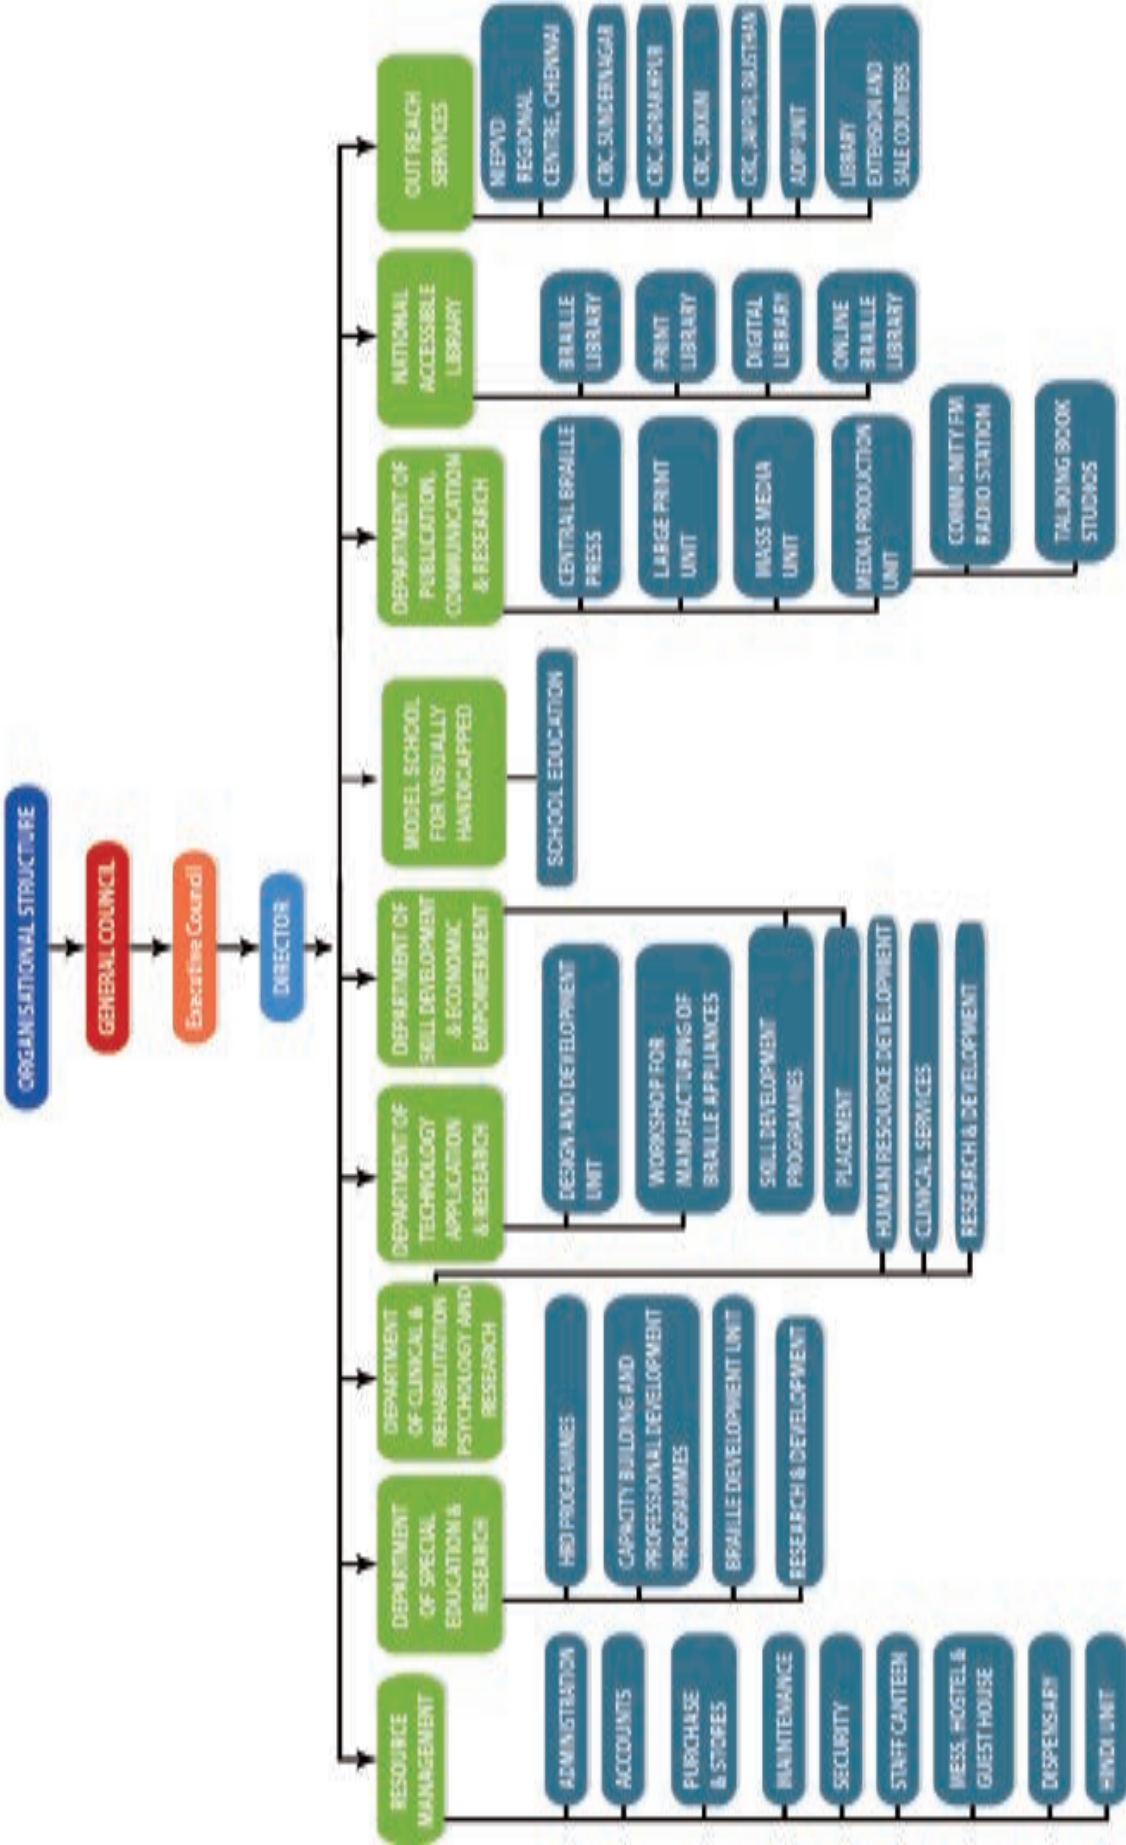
ORGANISATIONAL STRUCTURE

GENERAL COUNCIL

Executive Council

DIRECTOR

RESOURCE MANAGEMENT

ADMINISTRATION

ACCOUNTS

PURCHASE & STORES

MAINTENANCE

SECURITY

STAFF CANTEEN

MESS, HOSTEL & GUEST HOUSE

DISPENSARY

HINDI UNIT

DEPARTMENT OF SPECIAL EDUCATION & RESEARCH

HRD PROGRAMMES

CAPACITY BUILDING AND PROFESSIONAL DEVELOPMENT PROGRAMMES

BRAILLE DEVELOPMENT UNIT

RESEARCH & DEVELOPMENT

DEPARTMENT OF CLINICAL & REHABILITATION PSYCHOLOGY AND RESEARCH

HUMAN RESOURCE DEVELOPMENT

CLINICAL SERVICES

RESEARCH & DEVELOPMENT

DEPARTMENT OF TECHNOLOGY APPLICATION & RESEARCH

DESIGN AND DEVELOPMENT UNIT

WORKSHOP FOR MANUFACTURING OF BRAILLE APPLIANCES

DEPARTMENT OF SKILL DEVELOPMENT & ECONOMIC EMPOWERMENT

SKILL DEVELOPMENT PROGRAMMES

PLACEMENT

MODEL SCHOOL FOR VISUALLY HANDICAPPED

SCHOOL EDUCATION

DEPARTMENT OF PUBLICATION, COMMUNICATION & RESEARCH

CENTRAL BRAILLE PRESS

LARGE PRINT UNIT

MASS MEDIA UNIT

MEDIA PRODUCTION UNIT

COMMUNITY FM RADIO STATION

TALKING BOOK STUDIOS

NATIONAL ACCESSIBLE LIBRARY

BRAILLE LIBRARY

PRINT LIBRARY

DIGITAL LIBRARY

ONLINE BRAILLE LIBRARY

OUT REACH SERVICES

NIEPVD REGIONAL CENTRE, CHENNAI

CRC, SUNDERNAGAR

CRC, GORAKHPUR

CRC, SIKKIM

CRC, JAIPUR, RAJSTHAN

ADIP UNIT

LIBRARY EXTENSION AND SALE COUNTERS